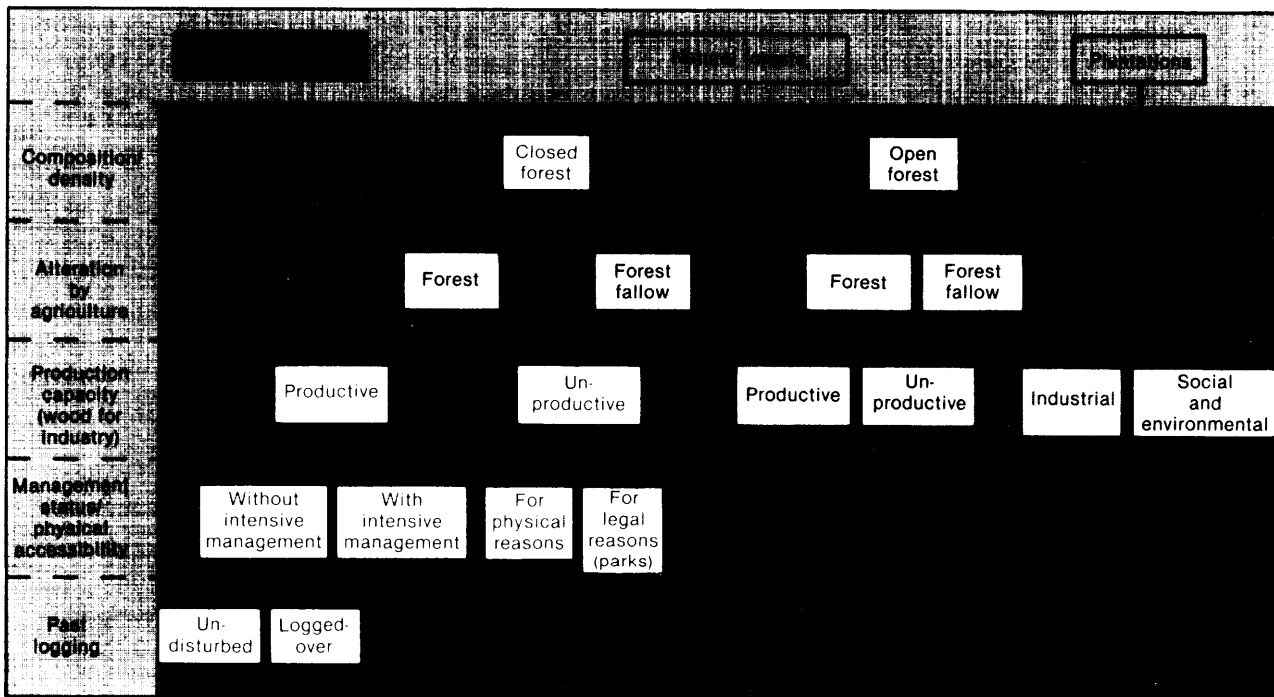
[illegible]

Natural forests

Plantations

Composition/ density

Alteration by agriculture

Production capacity (wood for industry)

Management status/ physical accessibility

Past logging

Closed forest

Open forest

Forest

Forest fallow

Forest

Forest fallow

Productive

Unproductive

Productive

Unproductive

Industrial

Social and environmental

Without intensive management

With intensive management

For physical reasons

For legal reasons (parks)

Undisturbed

Logged-over